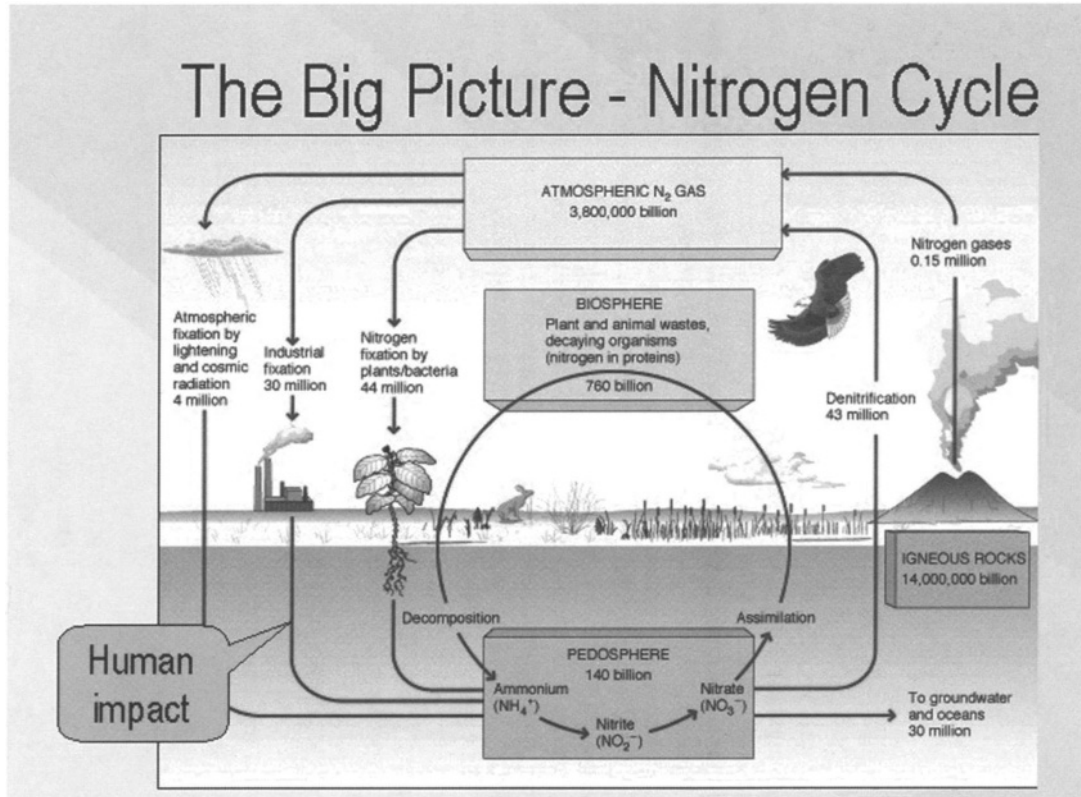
The Big Picture - Nitrogen Cycle

ATMOSPHERIC $N_2$ GAS
3,800,000 billion

Nitrogen gases
0.15 million

Atmospheric fixation by lightening and cosmic radiation
4 million

Industrial fixation
30 million

Nitrogen fixation by plants/bacteria
44 million

BIOSPHERE
Plant and animal wastes, decaying organisms (nitrogen in proteins)
760 billion

Denitrification
43 million

IGNEOUS ROCKS
14,000,000 billion

Decomposition

Assimilation

Human impact

PEDOSPHERE
140 billion
Ammonium
($NH_4^+$)
Nitrite
($NO_2^-$)
Nitrate
($NO_3^-$)

To groundwater and oceans
30 million